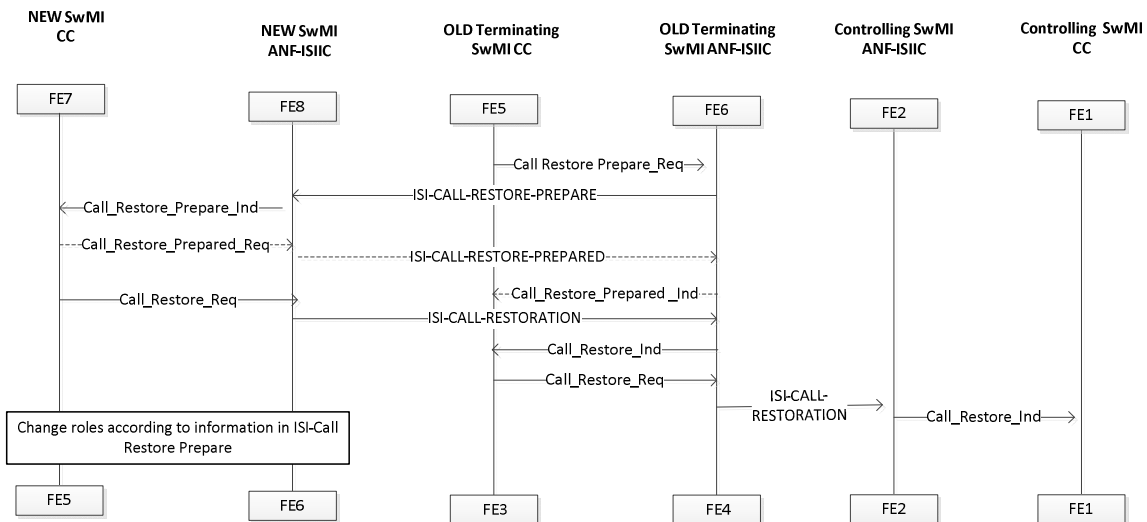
NEW SwMI CC

NEW SwMI ANF-ISIIC

OLD Terminating SwMI CC

OLD Terminating SwMI ANF-ISIIC

Controlling SwMI ANF-ISIIC

Controlling SwMI CC

FE7

FE8

FE5

FE6

FE2

FE1

Call Restore Prepare_Req

ISI-CALL-RESTORE-PREPARE

Call_Restore_Prepare_Ind

Call_Restore_Prepared_Req

ISI-CALL-RESTORE-PREPARED

Call_Restore_Req

Call_Restore_Prepared _Ind

ISI-CALL-RESTORATION

Call_Restore_Ind

Call_Restore_Req

ISI-CALL-RESTORATION

Call_Restore_Ind

Change roles according to information in ISI-Call Restore Prepare

FE5

FE6

FE3

FE4

FE2

FE1